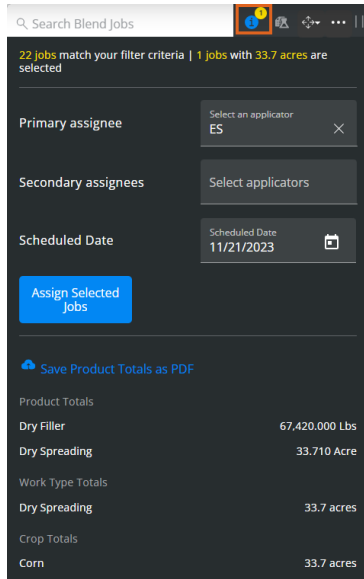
Search Blend Jobs

1

22 jobs match your filter criteria | 1 jobs with 33.7 acres are selected

Primary assignee

Select an applicator
ES

Secondary assignees

Select applicators

Scheduled Date

Scheduled Date
11/21/2023

Assign Selected Jobs

Save Product Totals as PDF

Product Totals

| | |
|---|---|
| Dry Filler | 67,420.000 Lbs |
| Dry Spreading | 33.710 Acre |

Work Type Totals

| | |
|---|---|
| Dry Spreading | 33.7 acres |

Crop Totals

| | |
|---|---|
| Corn | 33.7 acres |